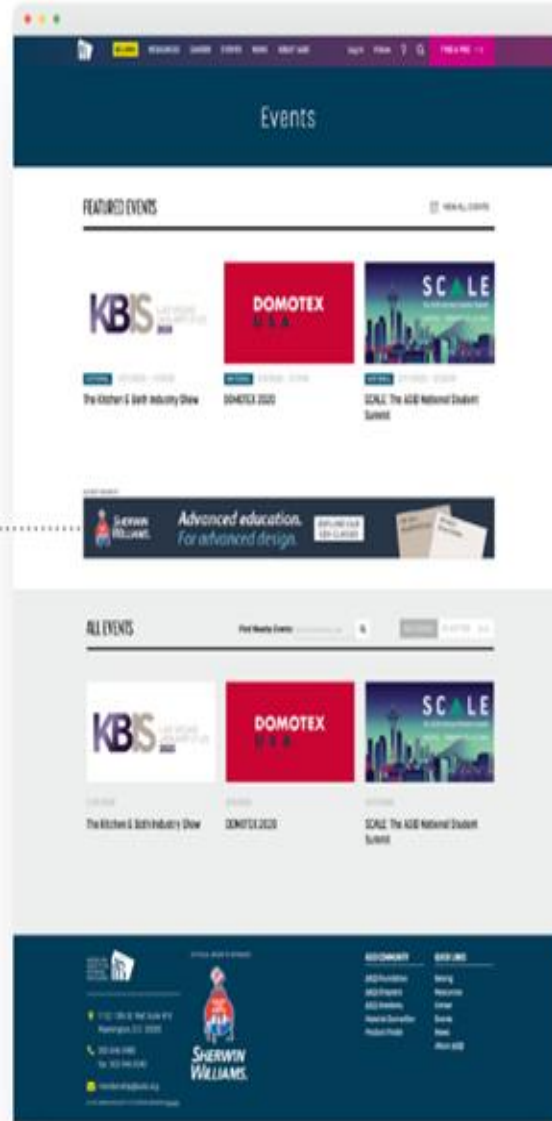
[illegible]

Events

FEATURED EVENTS

VIEW ALL EVENTS

KBIS

DOMOTEX USA

SCALE

The Kitchen & Bath Industry Show

DOMOTEX 2020

SCALE: The ASID National Student Summit

SHERWIN WILLIAMS.

Advanced education. For advanced design.

ALL EVENTS

Find Nearby Events

KBIS

DOMOTEX USA

SCALE

The Kitchen & Bath Industry Show

DOMOTEX 2020

SCALE: The ASID National Student Summit

SHERWIN WILLIAMS.

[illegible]